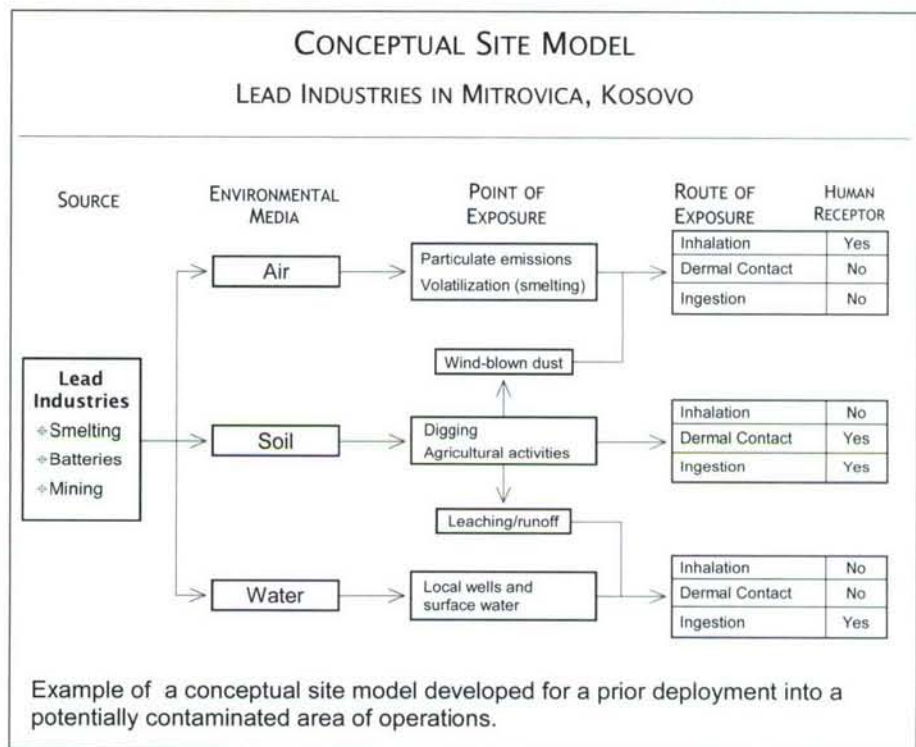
CONCEPTUAL SITE MODEL

LEAD INDUSTRIES IN MITROVICA, KOSOVO

SOURCE

ENVIRONMENTAL MEDIA

POINT OF EXPOSURE

ROUTE OF EXPOSURE

HUMAN RECEPTOR

Lead Industries
Smelting
Batteries
Mining

Air

Particulate emissions
Volatilization (smelting)

| Inhalation | Yes |
|---|---|
| Dermal Contact | No |
| Ingestion | No |

Wind-blown dust

Soil

Digging
Agricultural activities

| Inhalation | No |
|---|---|
| Dermal Contact | Yes |
| Ingestion | Yes |

Leaching/runoff

Water

Local wells and surface water

| Inhalation | No |
|---|---|
| Dermal Contact | No |
| Ingestion | Yes |

Example of a conceptual site model developed for a prior deployment into a potentially contaminated area of operations.